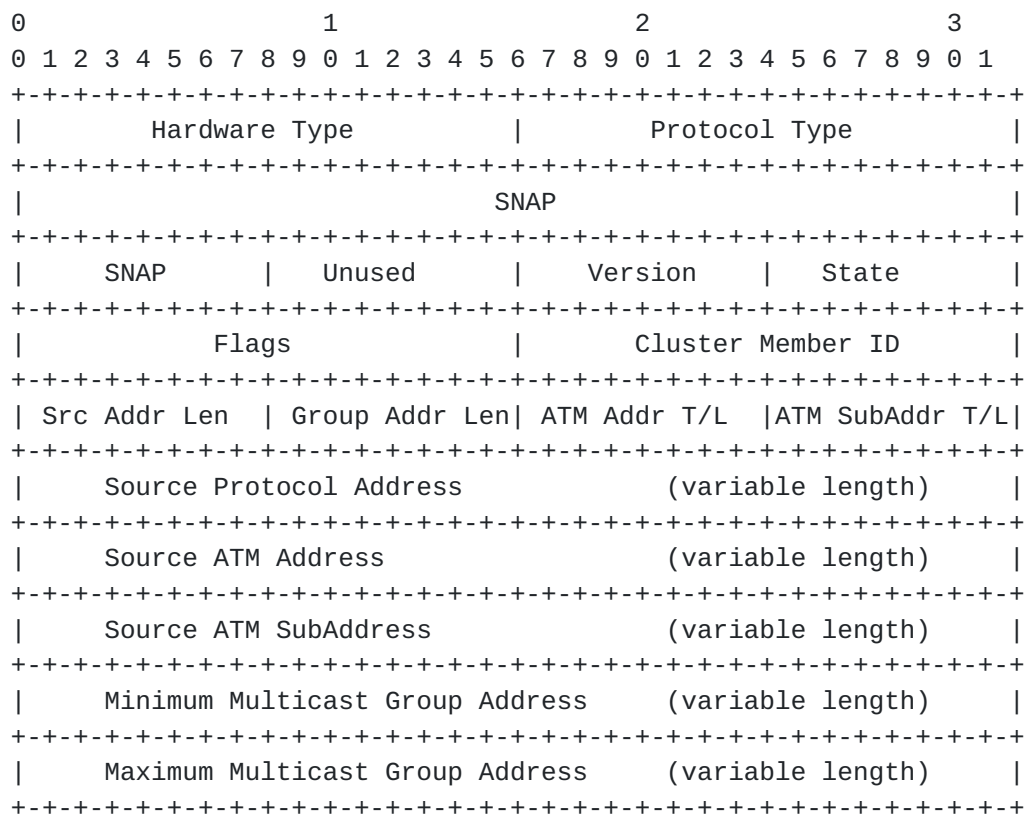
```
 0                   1                   2                   3
 0 1 2 3 4 5 6 7 8 9 0 1 2 3 4 5 6 7 8 9 0 1 2 3 4 5 6 7 8 9 0 1
+-+-+-+-+-+-+-+-+-+-+-+-+-+-+-+-+-+-+-+-+-+-+-+-+-+-+-+-+-+-+-+-+
|         Hardware Type         |         Protocol Type         |
+-+-+-+-+-+-+-+-+-+-+-+-+-+-+-+-+-+-+-+-+-+-+-+-+-+-+-+-+-+-+-+-+
|                              SNAP                             |
+-+-+-+-+-+-+-+-+-+-+-+-+-+-+-+-+-+-+-+-+-+-+-+-+-+-+-+-+-+-+-+-+
|     SNAP      |    Unused     |    Version    |     State     |
+-+-+-+-+-+-+-+-+-+-+-+-+-+-+-+-+-+-+-+-+-+-+-+-+-+-+-+-+-+-+-+-+
|             Flags             |       Cluster Member ID       |
+-+-+-+-+-+-+-+-+-+-+-+-+-+-+-+-+-+-+-+-+-+-+-+-+-+-+-+-+-+-+-+-+
| Src Addr Len  | Group Addr Len| ATM Addr T/L  |ATM SubAddr T/L|
+-+-+-+-+-+-+-+-+-+-+-+-+-+-+-+-+-+-+-+-+-+-+-+-+-+-+-+-+-+-+-+-+
|     Source Protocol Address           (variable length)       |
+-+-+-+-+-+-+-+-+-+-+-+-+-+-+-+-+-+-+-+-+-+-+-+-+-+-+-+-+-+-+-+-+
|     Source ATM Address                (variable length)       |
+-+-+-+-+-+-+-+-+-+-+-+-+-+-+-+-+-+-+-+-+-+-+-+-+-+-+-+-+-+-+-+-+
|     Source ATM SubAddress             (variable length)       |
+-+-+-+-+-+-+-+-+-+-+-+-+-+-+-+-+-+-+-+-+-+-+-+-+-+-+-+-+-+-+-+-+
|     Minimum Multicast Group Address   (variable length)       |
+-+-+-+-+-+-+-+-+-+-+-+-+-+-+-+-+-+-+-+-+-+-+-+-+-+-+-+-+-+-+-+-+
|     Maximum Multicast Group Address   (variable length)       |
+-+-+-+-+-+-+-+-+-+-+-+-+-+-+-+-+-+-+-+-+-+-+-+-+-+-+-+-+-+-+-+-+
```